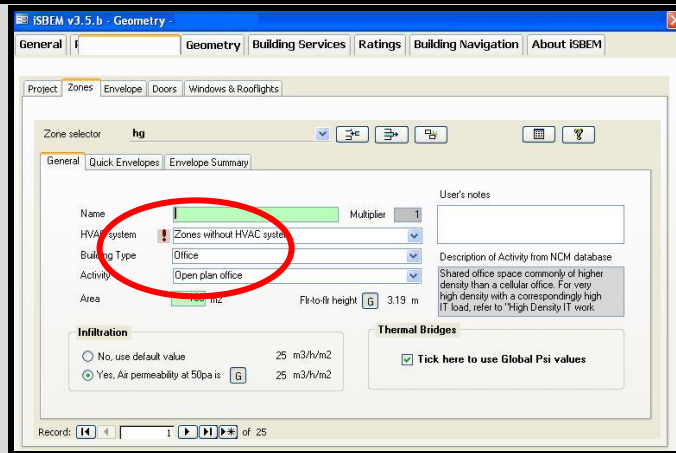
iSBEM v3.5.b - Geometry -

General | P | Geometry | Building Services | Ratings | Building Navigation | About iSBEM

Project | Zones | Envelope | Doors | Windows & Rooflights

Zone selector hg

General | Quick Envelopes | Envelope Summary

User's notes

Name

Multiplier 1

HVAC system ! Zones without HVAC system

Building Type Office

Activity Open plan office

Description of Activity from NCM database

Shared office space commonly of higher density than a cellular office. For very high density with a correspondingly high IT load, refer to "High Density IT work

Area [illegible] m2

Flr-to-flr height G 3.19 m

Infiltration

No, use default value 25 m3/h/m2

Yes, Air permeability at 50pa is G 25 m3/h/m2

Thermal Bridges

Tick here to use Global Psi values

Record: 1 of 25